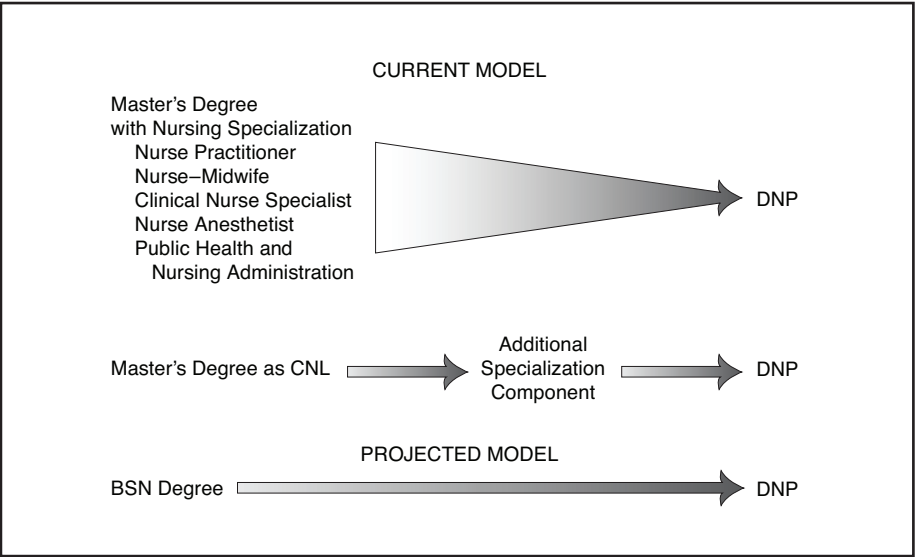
CURRENT MODEL

Master's Degree
with Nursing Specialization
Nurse Practitioner
Nurse–Midwife
Clinical Nurse Specialist
Nurse Anesthetist
Public Health and
Nursing Administration

DNP

Master's Degree as CNL

Additional
Specialization
Component

DNP

PROJECTED MODEL

BSN Degree

DNP